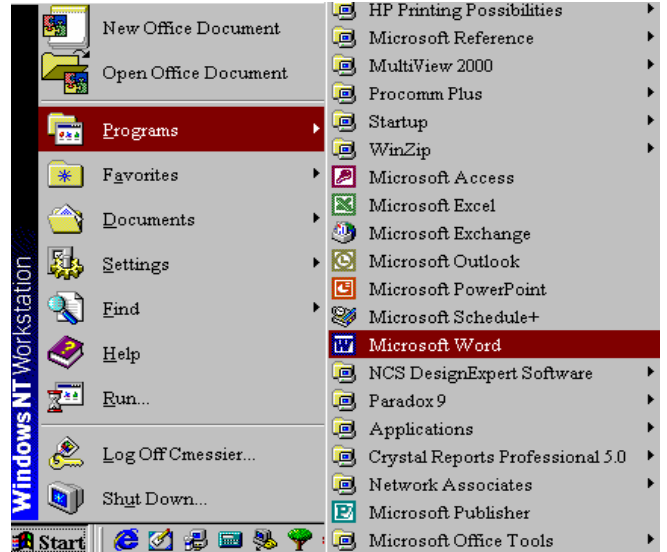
New Office Document
Open Office Document
Programs
Favorites
Documents
Settings
Find
Help
Run...
Log Off Cmessier...
Shut Down...

Windows NT Workstation

Start

HP Printing Possibilities
Microsoft Reference
MultiView 2000
Procomm Plus
Startup
WinZip
Microsoft Access
Microsoft Excel
Microsoft Exchange
Microsoft Outlook
Microsoft PowerPoint
Microsoft Schedule+
Microsoft Word
NCS DesignExpert Software
Paradox 9
Applications
Crystal Reports Professional 5.0
Network Associates
Microsoft Publisher
Microsoft Office Tools